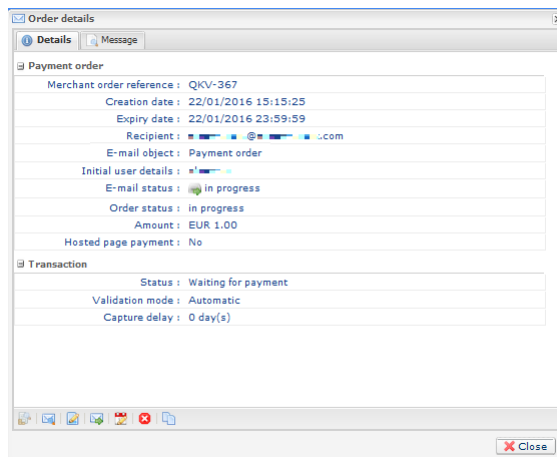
Order details

Details | Message

Payment order

Merchant order reference : QKV-367

Creation date : 22/01/2016 15:15:25

Expiry date : 22/01/2016 23:59:59

Recipient : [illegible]@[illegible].com

E-mail object : Payment order

Initial user details : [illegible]

E-mail status : in progress

Order status : in progress

Amount : EUR 1.00

Hosted page payment : No

Transaction

Status : Waiting for payment

Validation mode : Automatic

Capture delay : 0 day(s)

Close